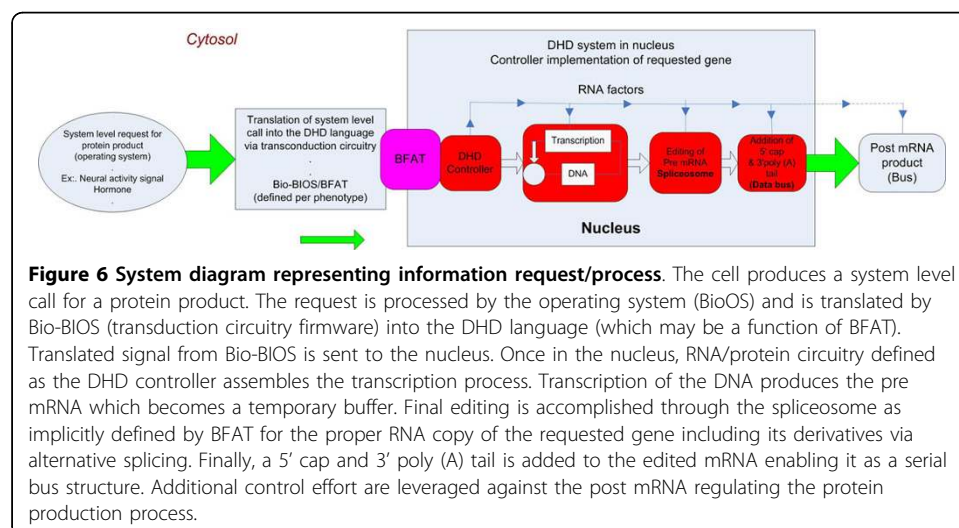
Cytosol

DHD system in nucleus
Controller implementation of requested gene

RNA factors

System level request for protein product (operating system)

Ex:. Neural activity signal
Hormone

Translation of system level call into the DHD language via transconduction circuitry

Bio-BIOS/BFAT
(defined per phenotype)

BFAT

DHD Controller

Transcription

DNA

Editing of Pre mRNA
Spliceosome

Addition of 5' cap & 3'poly (A) tail
(Data bus)

Post mRNA product
(Bus)

Nucleus

**Figure 6 System diagram representing information request/process**. The cell produces a system level call for a protein product. The request is processed by the operating system (BioOS) and is translated by Bio-BIOS (transduction circuitry firmware) into the DHD language (which may be a function of BFAT). Translated signal from Bio-BIOS is sent to the nucleus. Once in the nucleus, RNA/protein circuitry defined as the DHD controller assembles the transcription process. Transcription of the DNA produces the pre mRNA which becomes a temporary buffer. Final editing is accomplished through the spliceosome as implicitly defined by BFAT for the proper RNA copy of the requested gene including its derivatives via alternative splicing. Finally, a 5' cap and 3' poly (A) tail is added to the edited mRNA enabling it as a serial bus structure. Additional control effort are leveraged against the post mRNA regulating the protein production process.